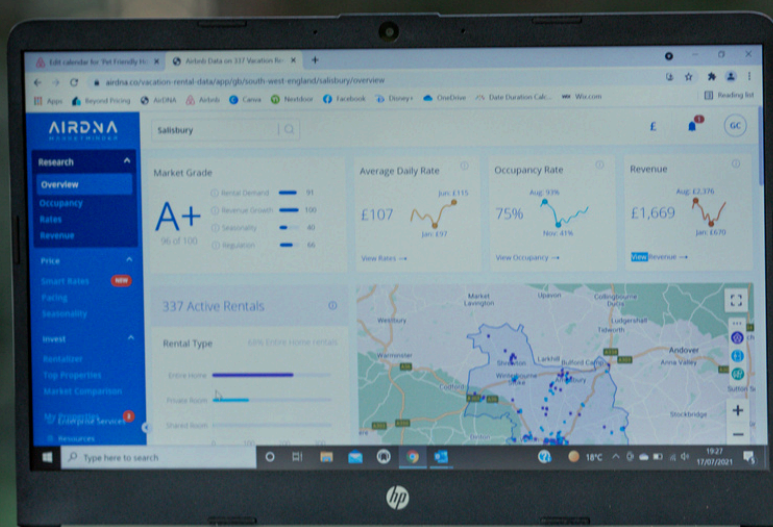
Edit calendar for 'Pet Friendly H
Airbnb Data on 337 Vacation Re
airdna.co/vacation-rental-data/app/gb/south-west-england/salisbury/overview
Apps
Beyond Pricing
AirDNA
Airbnb
Canva
Nextdoor
Facebook
Disney+
OneDrive
Date Duration Calc
Wix.com
Reading list

AIRDNA
Salisbury
£
GC

Research
Overview
Occupancy
Rates
Revenue

Price
Smart Rates NEW
Pacing
Seasonality

Invest
Rentalizer
Top Properties
Market Comparison

Enterprise Services
Resources

Market Grade
A+
96 of 100
Rental Demand 91
Revenue Growth 100
Seasonality 80
Regulation 66

Average Daily Rate
£107
Jun: £115
Jan: £97
View Rates →

Occupancy Rate
75%
Aug: 93%
Nov: 41%
View Occupancy →

Revenue
£1,669
Aug: £2,376
Jan: £670
View Revenue →

337 Active Rentals

Rental Type
68% Entire Home rentals
Entire Home
Private Room
Shared Room

Market Lavington
Upavon
Collingbourne Ducis
Ludgershall
Tidworth
Westbury
Warminster
Andover
Anna Valley
Shrewton
Larkhill
Bulford Camp
Winterbourne Stoke
Stockbridge
Sutton S

Type here to search
18°C
19:27
17/07/2021